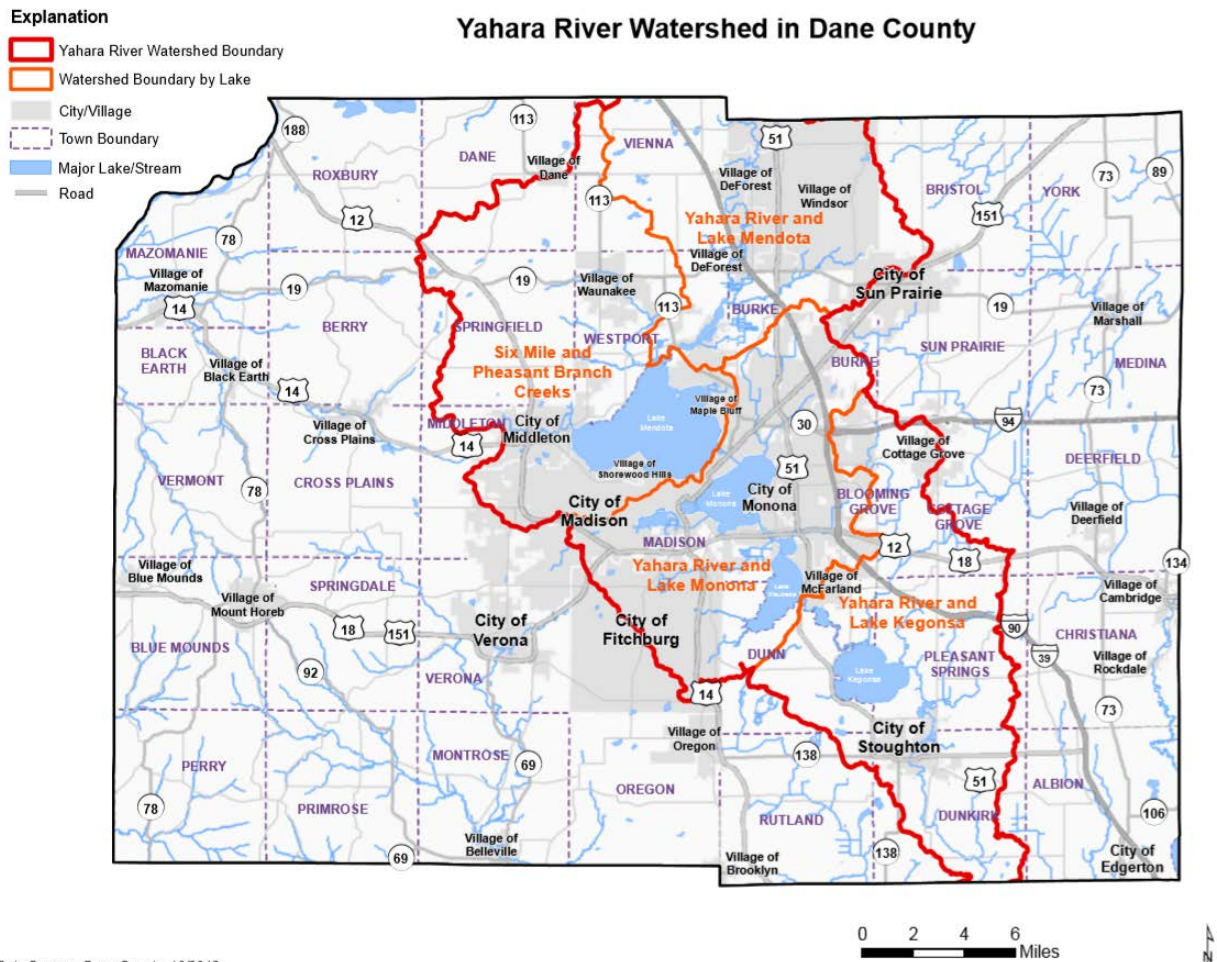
Explanation
Yahara River Watershed Boundary
Watershed Boundary by Lake
City/Village
Town Boundary
Major Lake/Stream
Road

Yahara River Watershed in Dane County

188
113
DANE
VIENNA
51
ROXBURY
Village of Dane
113
Village of DeForest
Village of Windsor
BRISTOL
YORK
73
89
12
151
Yahara River and Lake Mendota
78
MAZOMANIE
Village of Mazomanie
Village of DeForest
City of Sun Prairie
19
19
Village of Waunakee
113
19
Village of Marshall
14
BERRY
SPRINGFIELD
WESTPORT
BURKE
BLACK EARTH
Village of Black Earth
Six Mile and Pheasant Branch Creeks
SUN PRAIRIE
MEDINA
14
Village of Maple Bluff
Lake Mendota
BURKE
73
Village of Cross Plains
MIDDLETON
City of Middleton
30
94
14
Village of Cottage Grove
Village of Shorewood Hills
51
DEERFIELD
VERMONT
78
CROSS PLAINS
City of Monona
Lake Monona
BLOOMING GROVE
COTTAGE GROVE
Village of Deerfield
City of Madison
MADISON
12
18
134
Village of Blue Mounds
Yahara River and Lake Monona
Village of McFarland
Lake Waubesa
Village of Cambridge
SPRINGDALE
Village of Mount Horeb
Yahara River and Lake Kegonsa
18
151
City of Verona
City of Fitchburg
90
CHRISTIANA
BLUE MOUNDS
39
Village of Rockdale
92
DUNN
PLEASANT SPRINGS
Lake Kegonsa
VERONA
14
73
City of Stoughton
Village of Oregon
138
MONTROSE
69
PERRY
51
ALBION
OREGON
78
PRIMROSE
DUNKIRK
106
RUTLAND
Village of Belleville
138
City of Edgerton
69
Village of Brooklyn

0 2 4 6 Miles
N